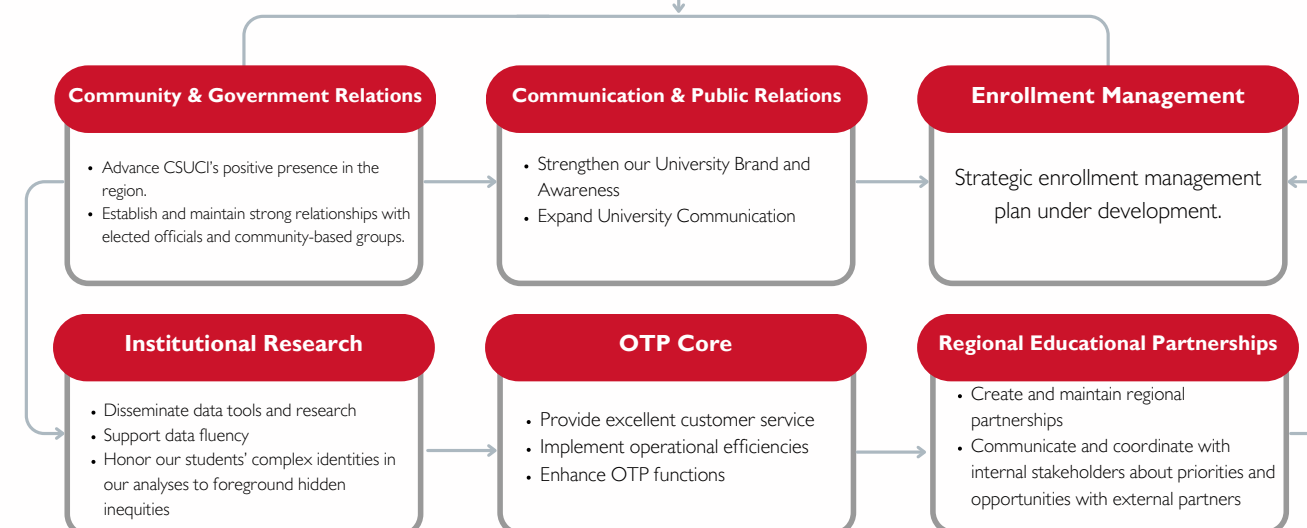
Community & Government Relations

• Advance CSUCI's positive presence in the region.
• Establish and maintain strong relationships with elected officials and community-based groups.

Communication & Public Relations

• Strengthen our University Brand and Awareness
• Expand University Communication

Enrollment Management

Strategic enrollment management plan under development.

Institutional Research

• Disseminate data tools and research
• Support data fluency
• Honor our students' complex identities in our analyses to foreground hidden inequities

OTP Core

• Provide excellent customer service
• Implement operational efficiencies
• Enhance OTP functions

Regional Educational Partnerships

• Create and maintain regional partnerships
• Communicate and coordinate with internal stakeholders about priorities and opportunities with external partners